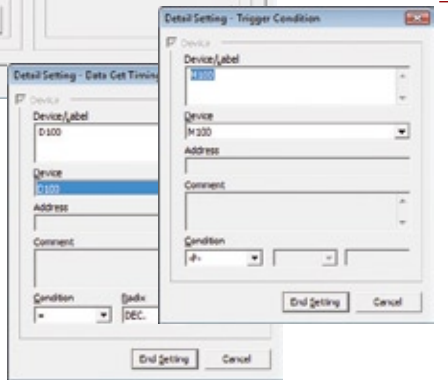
Detail Setting - Trigger Condition

Device

Device/Label

M100

Device

M100

Address

Comment

Condition

-/-

End Setting

Cancel

Detail Setting - Data Get Timing

Device

Device/Label

D100

Device

D100

Address

Comment

Condition

=

Radix

DEC.

End Setting

Cancel